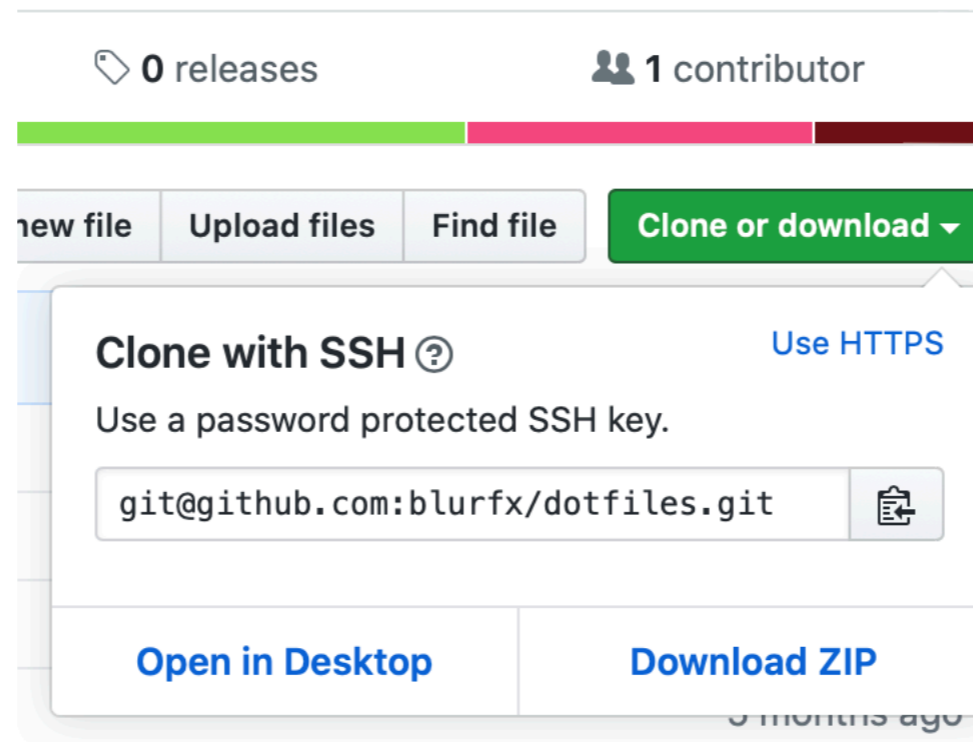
0 releases

1 contributor

new file | Upload files | Find file | Clone or download

Clone with SSH ?

Use HTTPS

Use a password protected SSH key.

git@github.com:blurfx/dotfiles.git

Open in Desktop

Download ZIP

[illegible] months ago